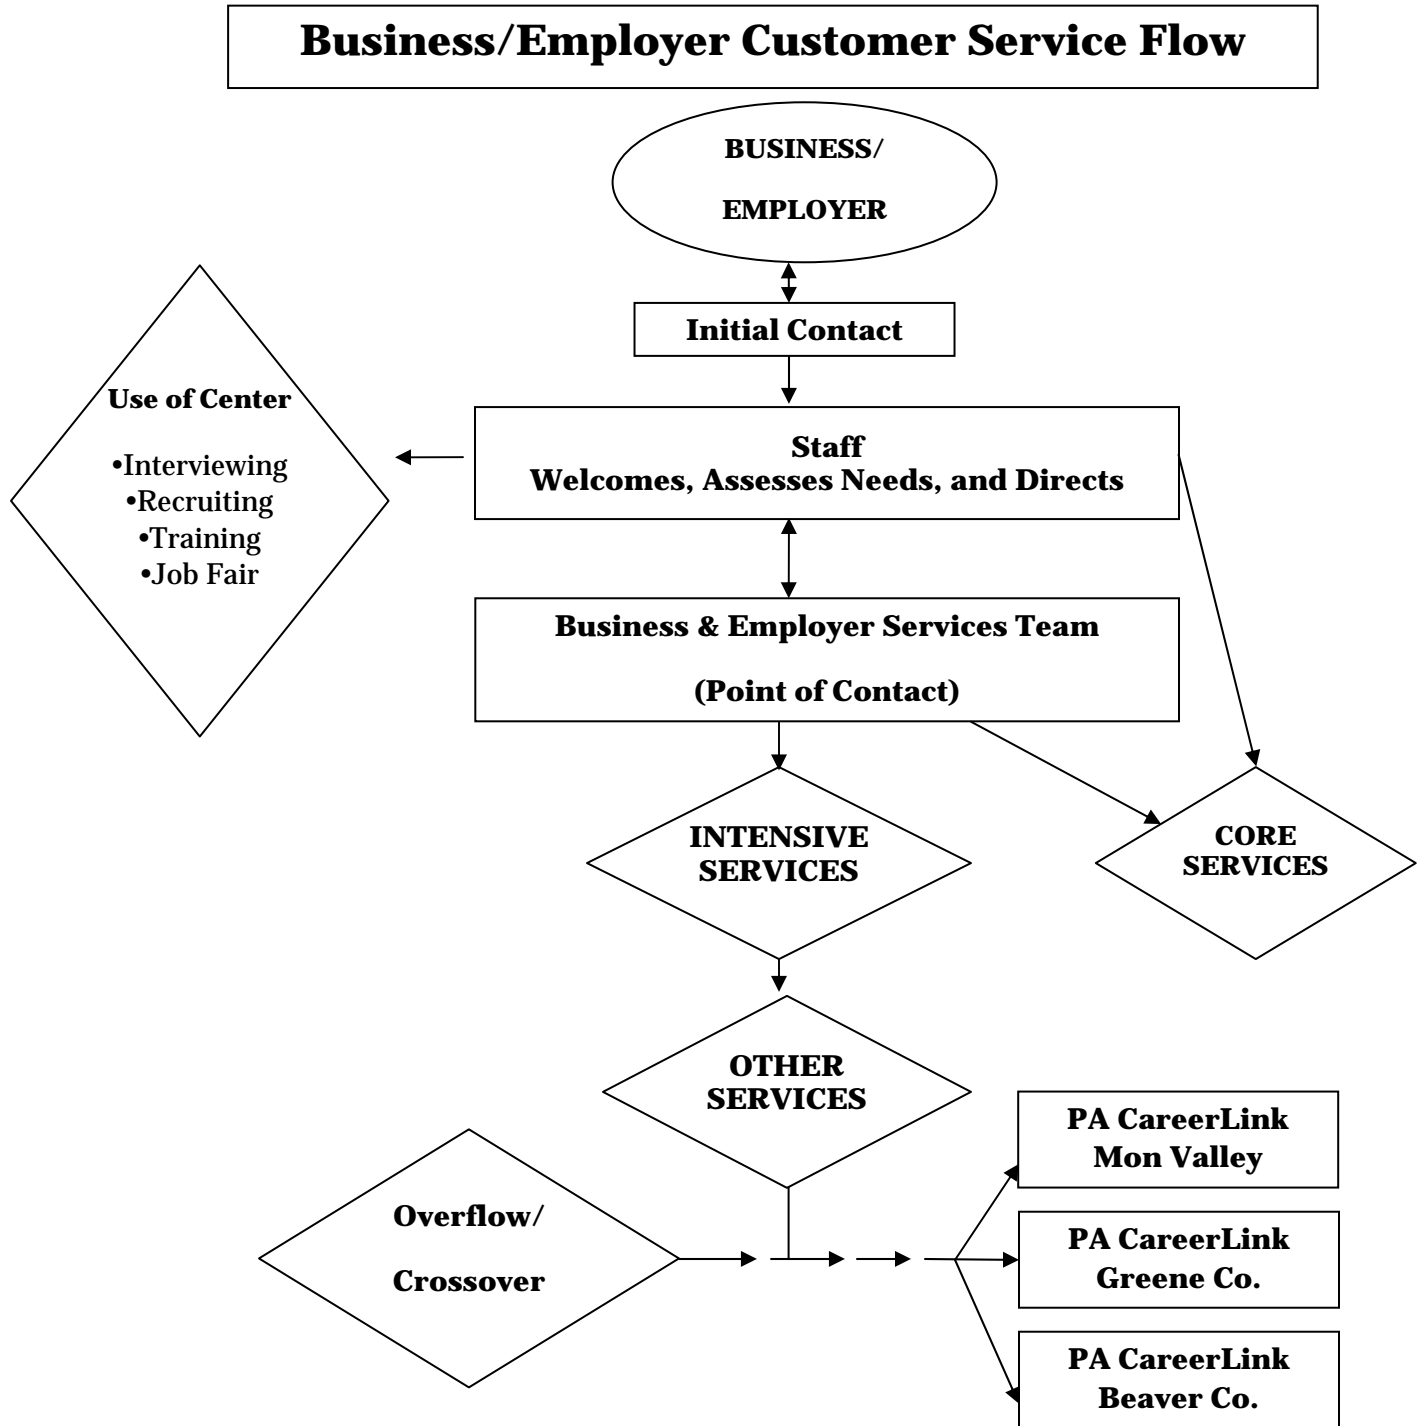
Business/Employer Customer Service Flow

BUSINESS/

EMPLOYER

Initial Contact

Use of Center

•Interviewing
•Recruiting
•Training
•Job Fair

Staff
Welcomes, Assesses Needs, and Directs

Business & Employer Services Team

(Point of Contact)

INTENSIVE SERVICES

CORE SERVICES

OTHER SERVICES

Overflow/

Crossover

PA CareerLink Mon Valley

PA CareerLink Greene Co.

PA CareerLink Beaver Co.